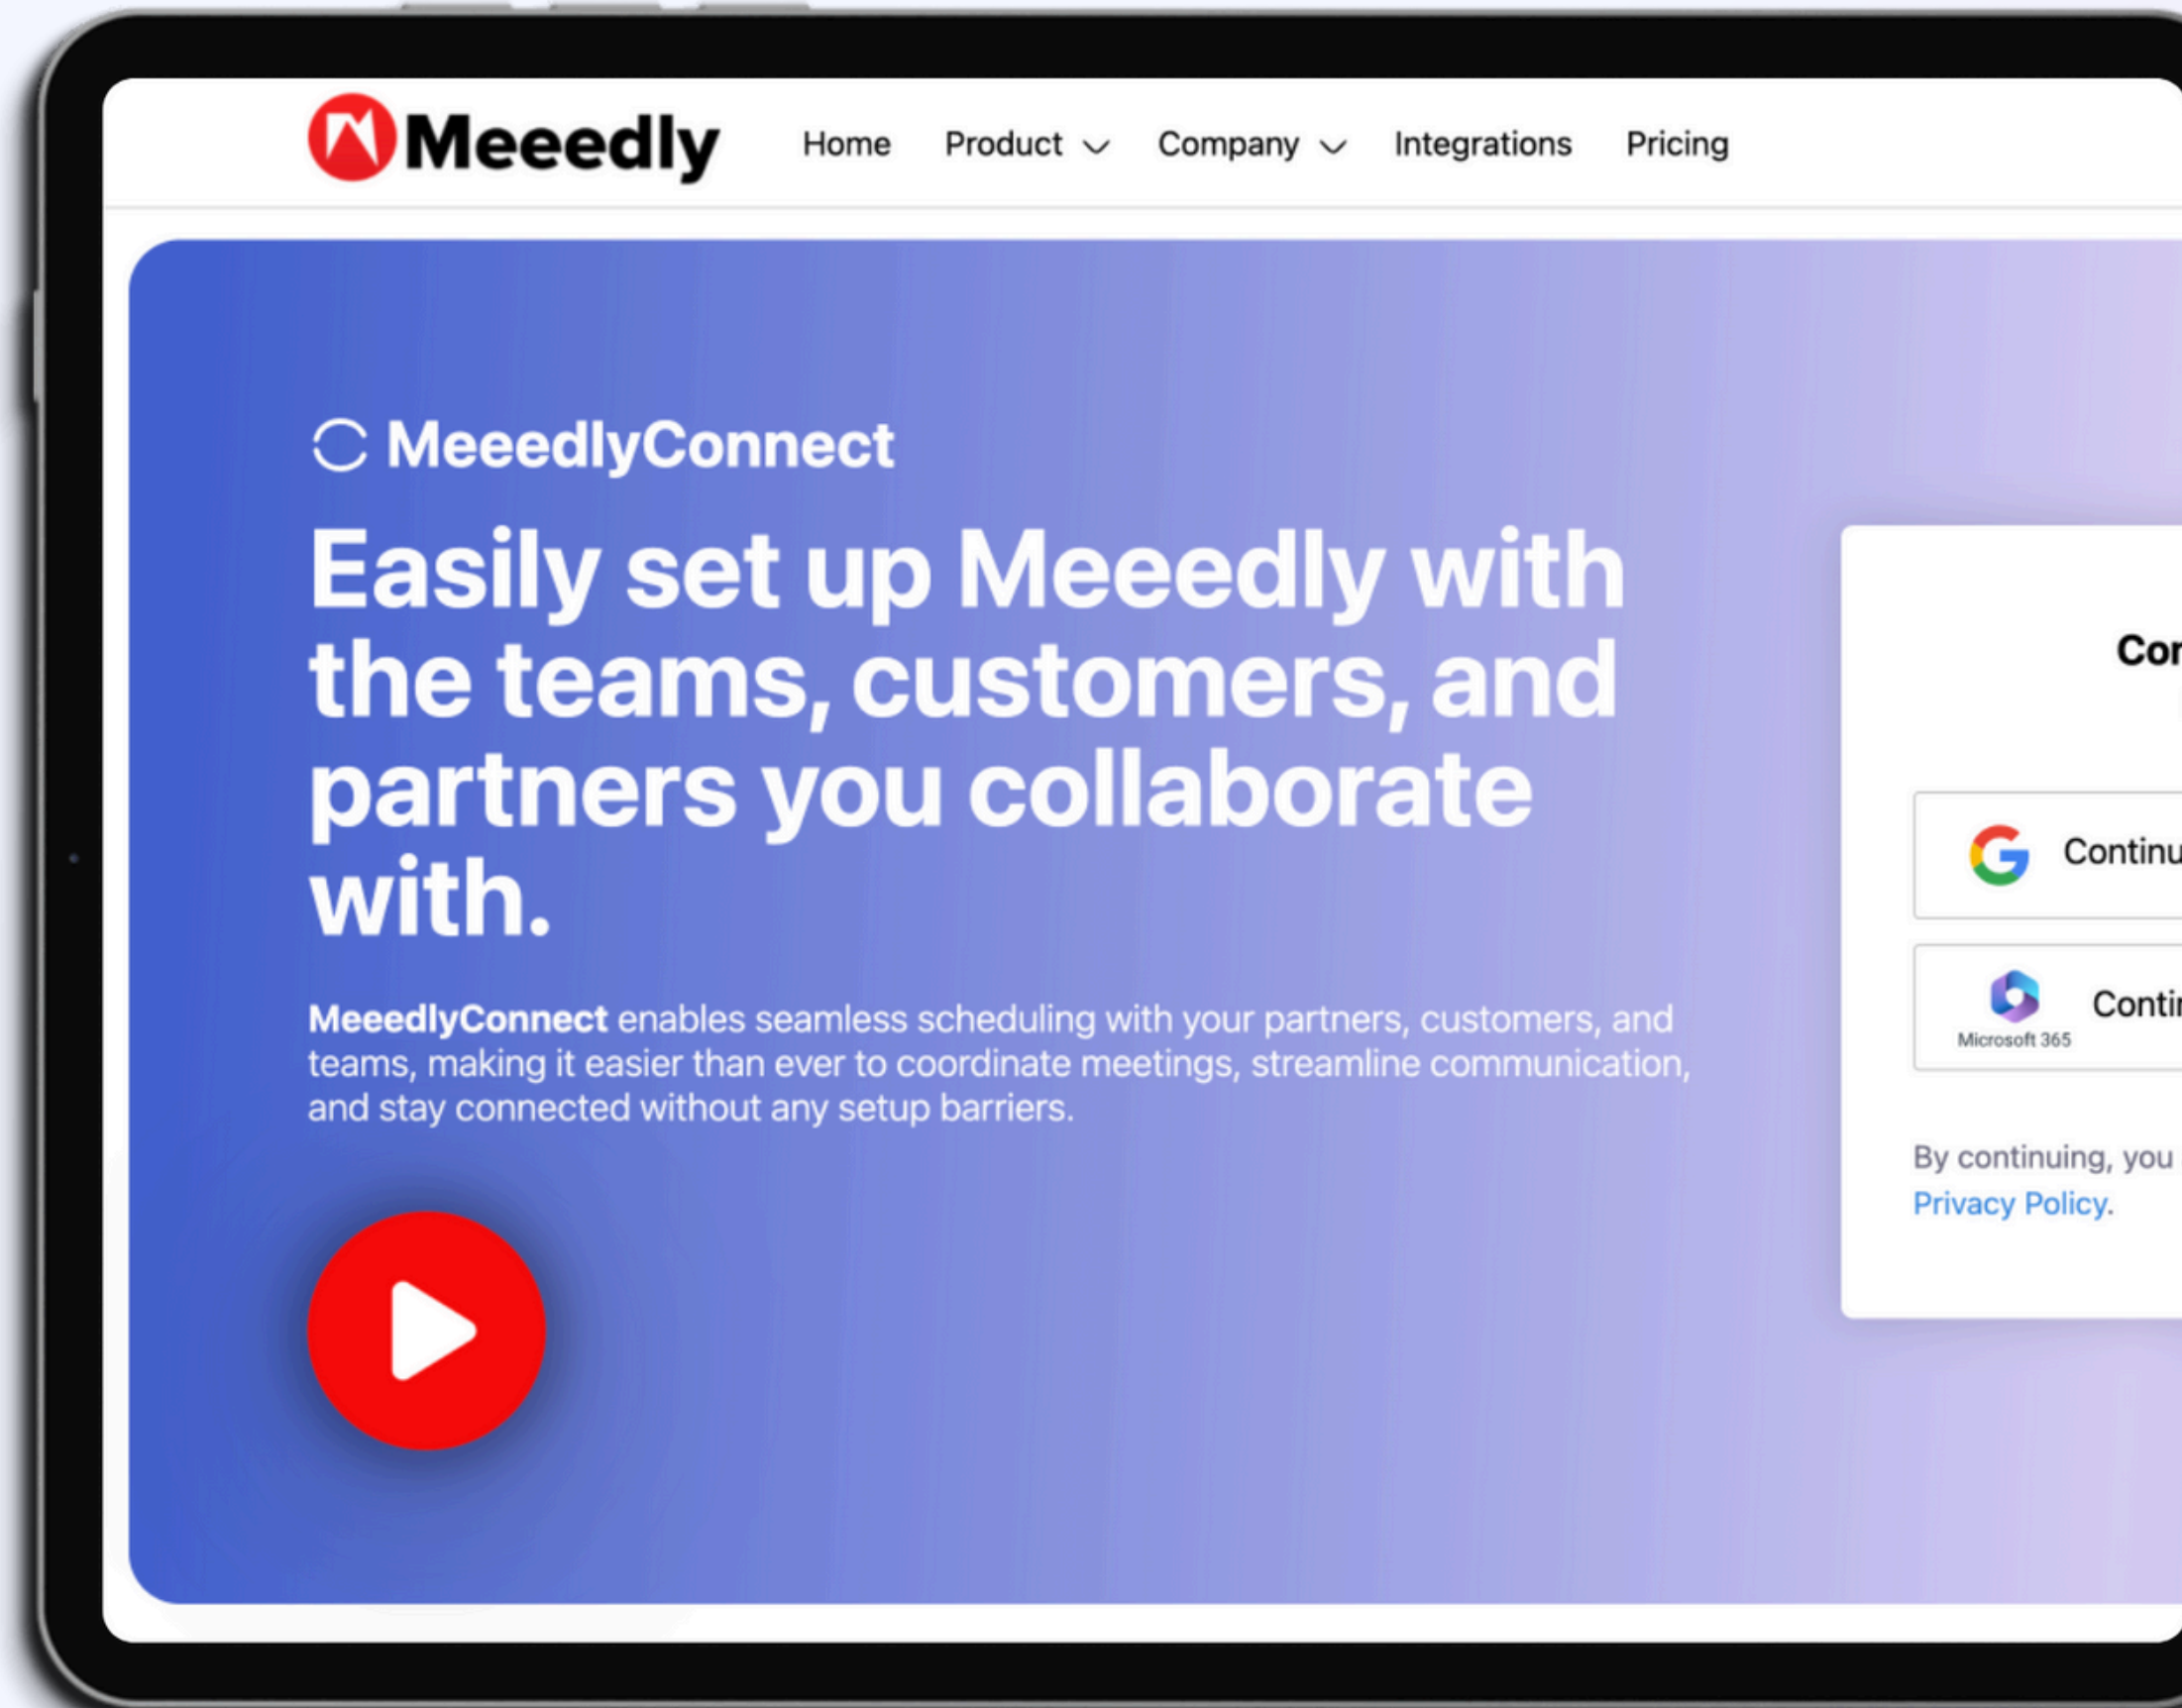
Meeedly Home Product Company Integrations Pricing

MeeedlyConnect

Easily set up Meeedly with the teams, customers, and partners you collaborate with.

MeeedlyConnect enables seamless scheduling with your partners, customers, and teams, making it easier than ever to coordinate meetings, streamline communication, and stay connected without any setup barriers.

Co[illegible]

Continu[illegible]

Microsoft 365 Conti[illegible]

By continuing, you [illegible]
Privacy Policy.